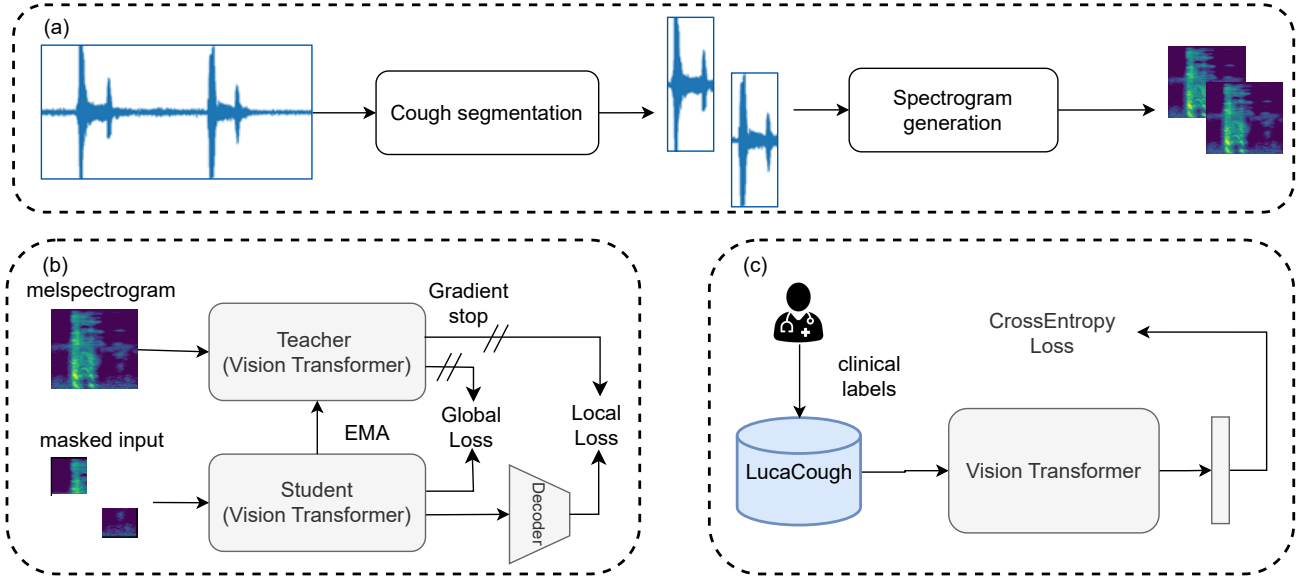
(a)

Cough segmentation

Spectrogram generation

(b)

melspectrogram

Teacher (Vision Transformer)

Gradient stop

Global Loss

Local Loss

EMA

masked input

Student (Vision Transformer)

Decoder

(c)

clinical labels

CrossEntropy Loss

LucaCough

Vision Transformer